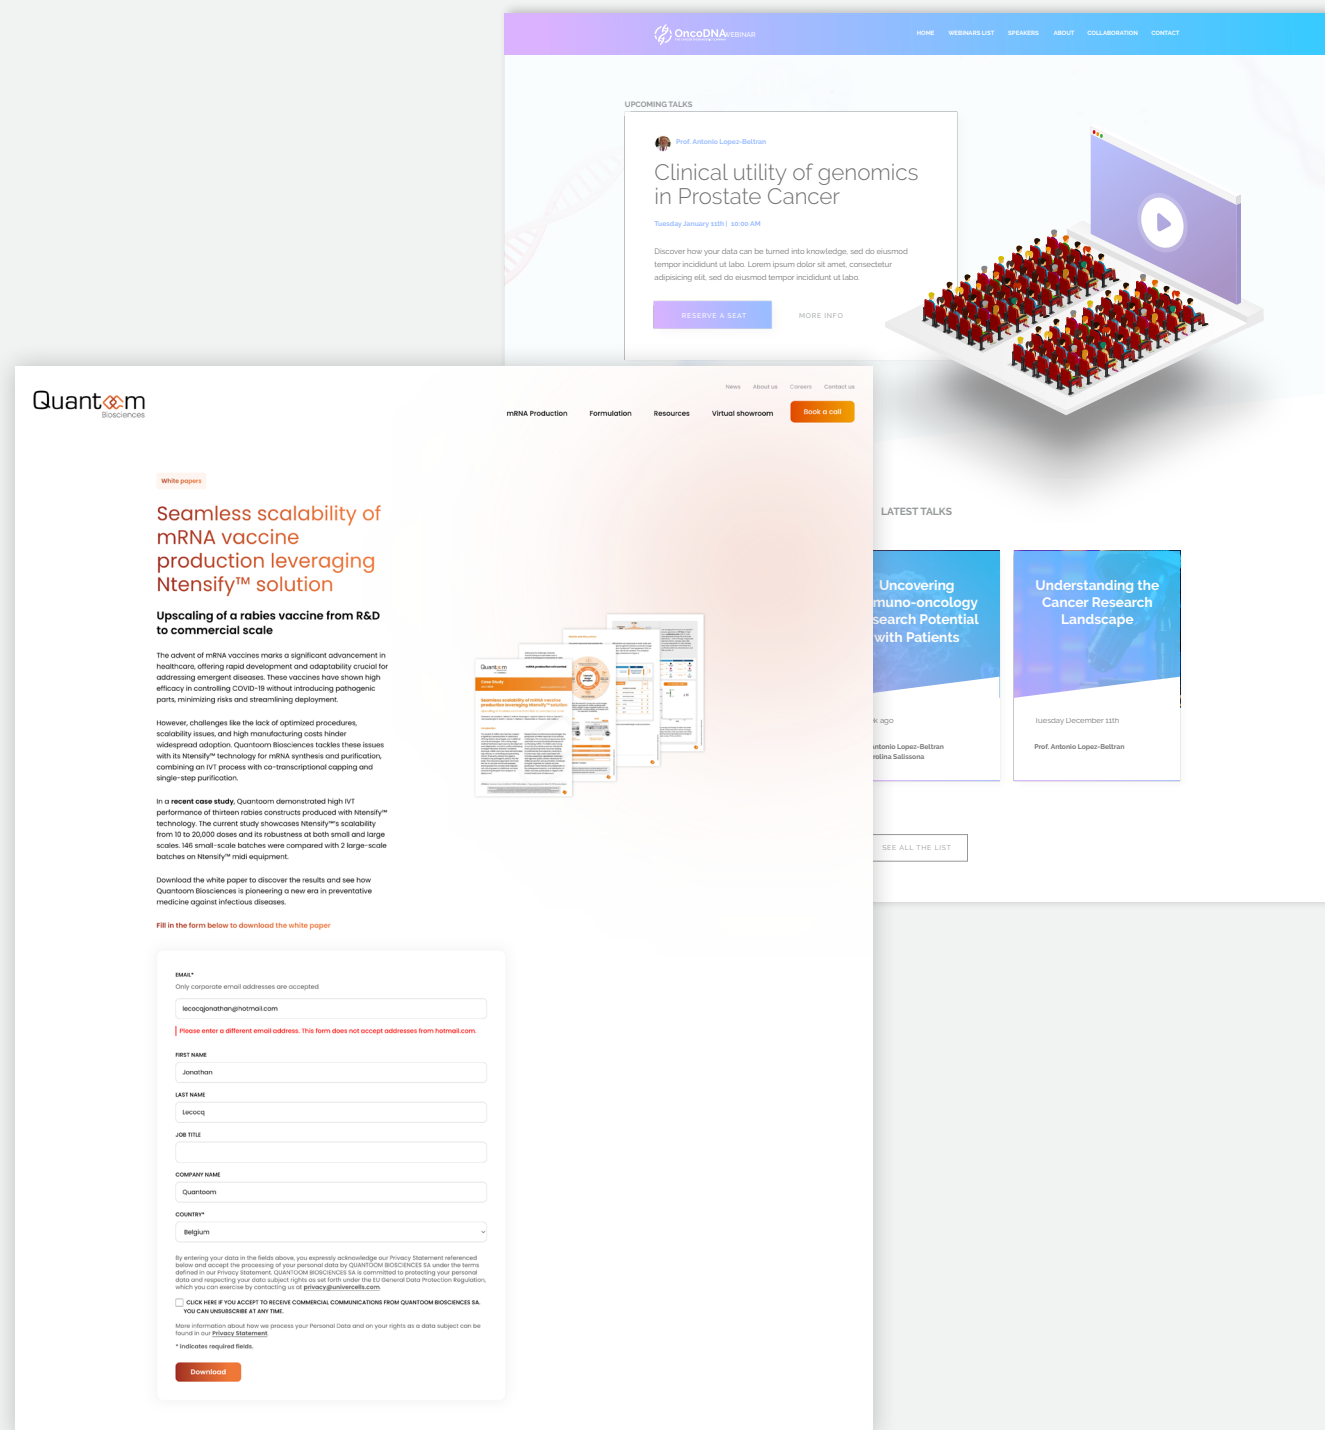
OncoDNA WEBINAR

HOME WEBINARS LIST SPEAKERS ABOUT COLLABORATION CONTACT

UPCOMING TALKS

Prof. Antonio Lopez-Beltran

Clinical utility of genomics in Prostate Cancer

Tuesday January 11th | 10:00 AM

Discover how your data can be turned into knowledge, sed do eiusmod tempor incididunt ut labo. Lorem ipsum dolor sit amet, consectetur adipisicing elit, sed do eiusmod tempor incididunt ut labo.

RESERVE A SEAT

MORE INFO

LATEST TALKS

Uncovering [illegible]muno-oncology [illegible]search Potential with Patients

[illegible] ago

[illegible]ntonio Lopez-Beltran
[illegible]rolina Salissona

Understanding the Cancer Research Landscape

Tuesday December 11th

Prof. Antonio Lopez-Beltran

SEE ALL THE LIST

Quantoom Biosciences

News About us Careers Contact us

mRNA Production Formulation Resources Virtual showroom Book a call

White papers

Seamless scalability of mRNA vaccine production leveraging Ntensify™ solution

Upscaling of a rabies vaccine from R&D to commercial scale

The advent of mRNA vaccines marks a significant advancement in healthcare, offering rapid development and adaptability crucial for addressing emergent diseases. These vaccines have shown high efficacy in controlling COVID-19 without introducing pathogenic parts, minimizing risks and streamlining deployment.

However, challenges like the lack of optimized procedures, scalability issues, and high manufacturing costs hinder widespread adoption. Quantoom Biosciences tackles these issues with its Ntensify™ technology for mRNA synthesis and purification, combining an IVT process with co-transcriptional capping and single-step purification.

In a recent case study, Quantoom demonstrated high IVT performance of thirteen rabies constructs produced with Ntensify™ technology. The current study showcases Ntensify™'s scalability from 10 to 20,000 doses and its robustness at both small and large scales. 146 small-scale batches were compared with 2 large-scale batches on Ntensify™ midi equipment.

Download the white paper to discover the results and see how Quantoom Biosciences is pioneering a new era in preventative medicine against infectious diseases.

Fill in the form below to download the white paper

EMAIL*
Only corporate email addresses are accepted
lecocqjonathan@hotmail.com
Please enter a different email address. This form does not accept addresses from hotmail.com.

FIRST NAME
Jonathan

LAST NAME
Lecocq

JOB TITLE

COMPANY NAME
Quantoom

COUNTRY*
Belgium

By entering your data in the fields above, you expressly acknowledge our Privacy Statement referenced below and accept the processing of your personal data by QUANTOOM BIOSCIENCES SA under the terms defined in our Privacy Statement. QUANTOOM BIOSCIENCES SA is committed to protecting your personal data and respecting your data subject rights as set forth under the EU General Data Protection Regulation, which you can exercise by contacting us at privacy@univercells.com.

CLICK HERE IF YOU ACCEPT TO RECEIVE COMMERCIAL COMMUNICATIONS FROM QUANTOOM BIOSCIENCES SA. YOU CAN UNSUBSCRIBE AT ANY TIME.

More information about how we process your Personal Data and on your rights as a data subject can be found in our Privacy Statement

* Indicates required fields.

Download